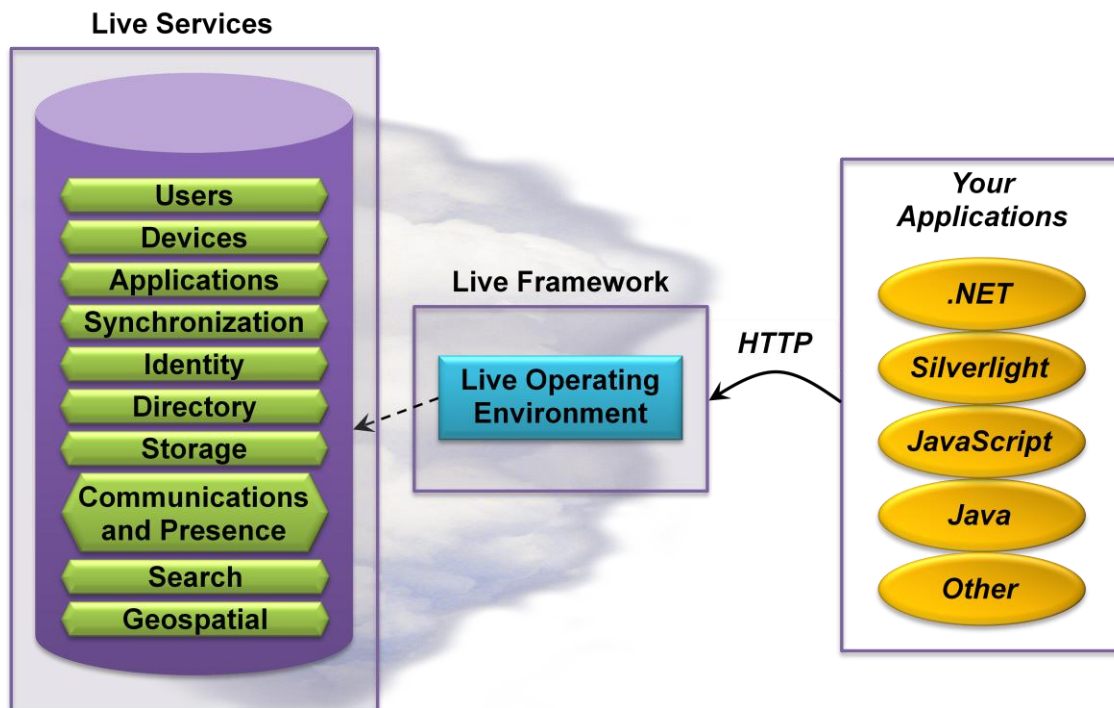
Live Services

Users
Devices
Applications
Synchronization
Identity
Directory
Storage
Communications and Presence
Search
Geospatial

Live Framework

Live Operating Environment

HTTP

Your Applications

.NET
Silverlight
JavaScript
Java
Other